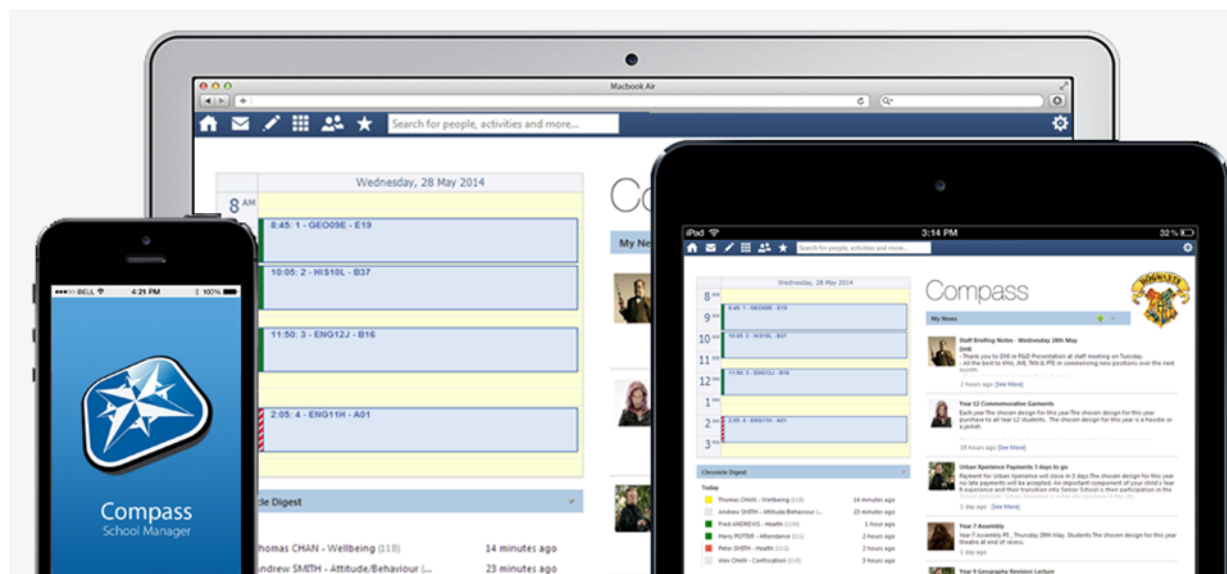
Macbook Air

Search for people, activities and more...

Wednesday, 28 May 2014

8 AM

8:45: 1 - GEO09E - E19

10:05: 2 - HIS10L - B37

11:50: 3 - ENG12J - B16

2:05: 4 - ENG11H - A01

Co

My Ne

cle Digest

homas CHAN - Wellbeing (118) 14 minutes ago

ndrew SMITH - Attitude/Behaviour (... 23 minutes ago

BELL 4:21 PM 100%

Compass
School Manager

iPad 3:14 PM 32 %

Search for people, activities and more...

Wednesday, 28 May 2014

8
9 8:45: 1 - GEO09E - E19
10 10:05: 2 - HIS10L - B37
11
12 11:50: 3 - ENG12J - B16
1
2 2:05: 4 - ENG11H - A01
3

Compass

My News

Staff Briefing Notes - Wednesday 28th May
DHB
- Thank you to DNI re P&D Presentation at staff meeting on Tuesday.
- All the best to KHA, JHB, TKN & PTE in commencing new positions over the next month.
2 hours ago [See More]

Year 12 Commemorative Garments
Each year The chosen design for this year The chosen design for this year purchase to all Year 12 students. The chosen design for this year is a hoodie or a jacket.
2 hours ago [See More]

Urban Xperience Payments 3 days to go
Payment for Urban Xperience will close in 3 days The chosen design for this year no late payments will be accepted. An important component of your child's Year 9 experience and their transition into Senior School is their participation in the
2 hours ago [See More]

Year 7 Assembly
Year 7 Assembly P5 , Thursday 29th May. Students The chosen design for this year theatre at end of recess.
2 hours ago [See More]

Year 9 Geography Revision Lecture

Chronicle Digest

Today

Thomas CHAN - Wellbeing (118) 14 minutes ago
Andrew SMITH - Attitude/Behaviour (118) 23 minutes ago
Fred ANDREWS - Health (118) 1 hour ago
Harry POTTER - Attendance (118) 1 hour ago
Peter SMITH - Health (118) 2 hours ago
Alex CHAN - Confiscation (118) 3 hours ago